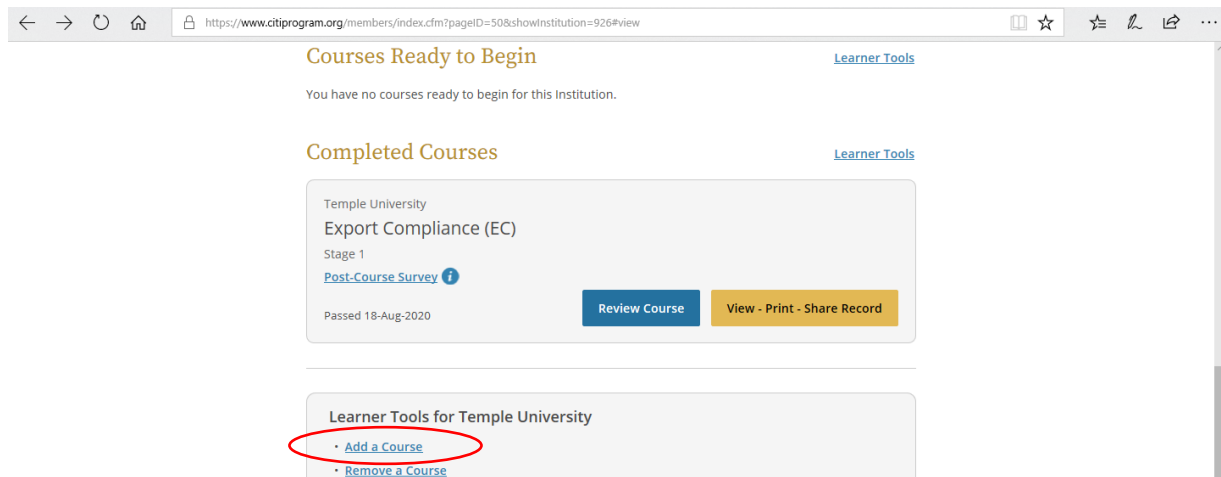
https://www.citiprogram.org/members/index.cfm?pageID=50&showInstitution=926#view

Courses Ready to Begin

Learner Tools

You have no courses ready to begin for this Institution.

Completed Courses

Learner Tools

Temple University

Export Compliance (EC)

Stage 1

Post-Course Survey

Passed 18-Aug-2020

Review Course

View - Print - Share Record

Learner Tools for Temple University

• Add a Course

• Remove a Course